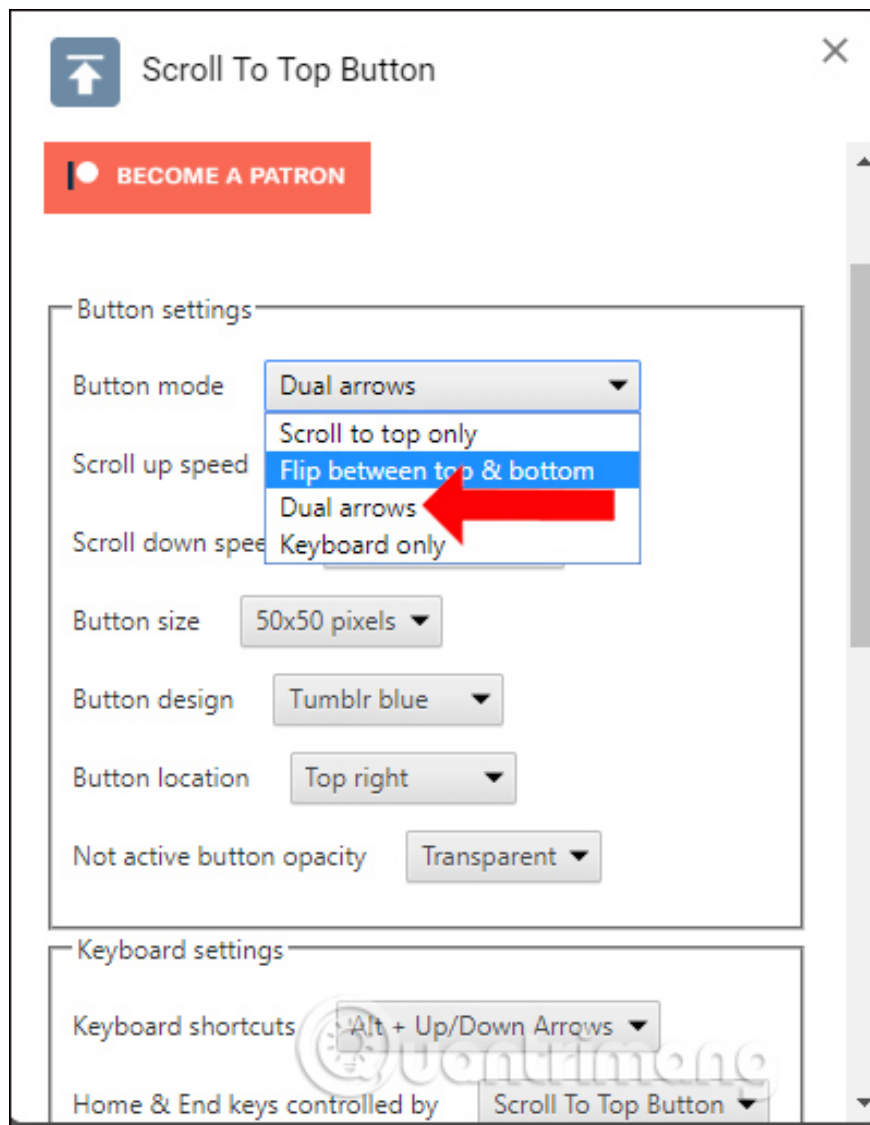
Scroll To Top Button

BECOME A PATRON

Button settings

Button mode
Dual arrows
Scroll to top only
Flip between top & bottom
Dual arrows
Keyboard only

Scroll up speed

Scroll down spee

Button size 50x50 pixels

Button design Tumblr blue

Button location Top right

Not active button opacity Transparent

Keyboard settings

Keyboard shortcuts Alt + Up/Down Arrows

Home & End keys controlled by Scroll To Top Button

Quantrimang